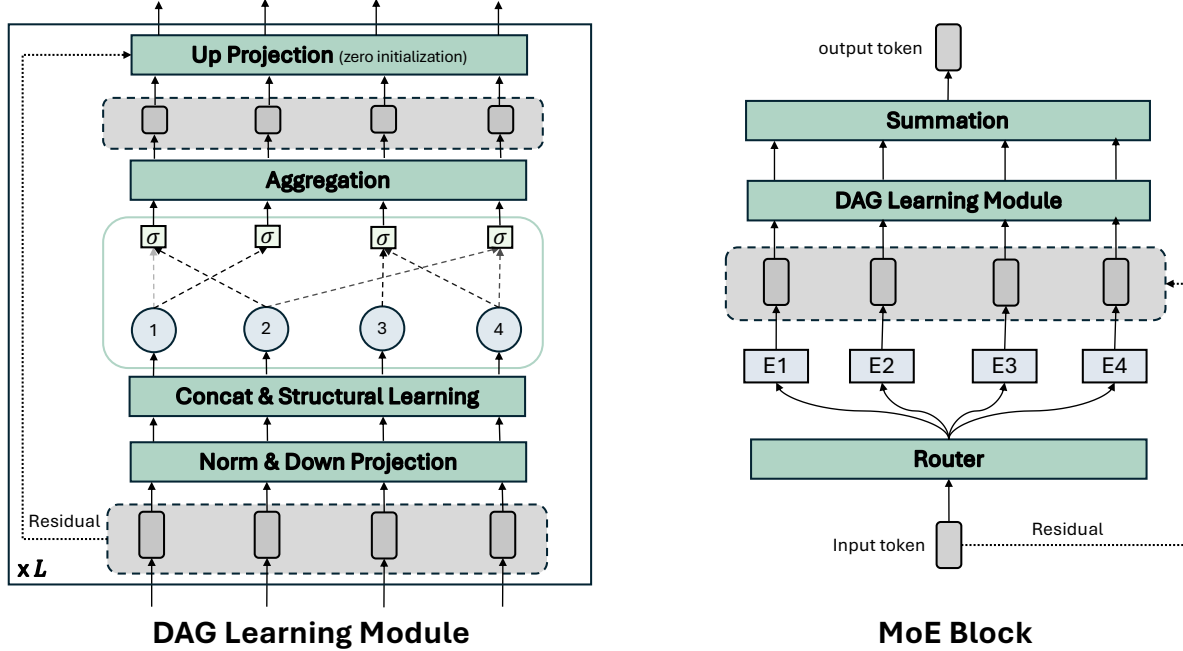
Up Projection (zero initialization)

Aggregation

$\sigma$ $\sigma$ $\sigma$ $\sigma$

1 2 3 4

Concat & Structural Learning

Norm & Down Projection

Residual

x $L$

DAG Learning Module

output token

Summation

DAG Learning Module

E1 E2 E3 E4

Router

Input token

Residual

MoE Block